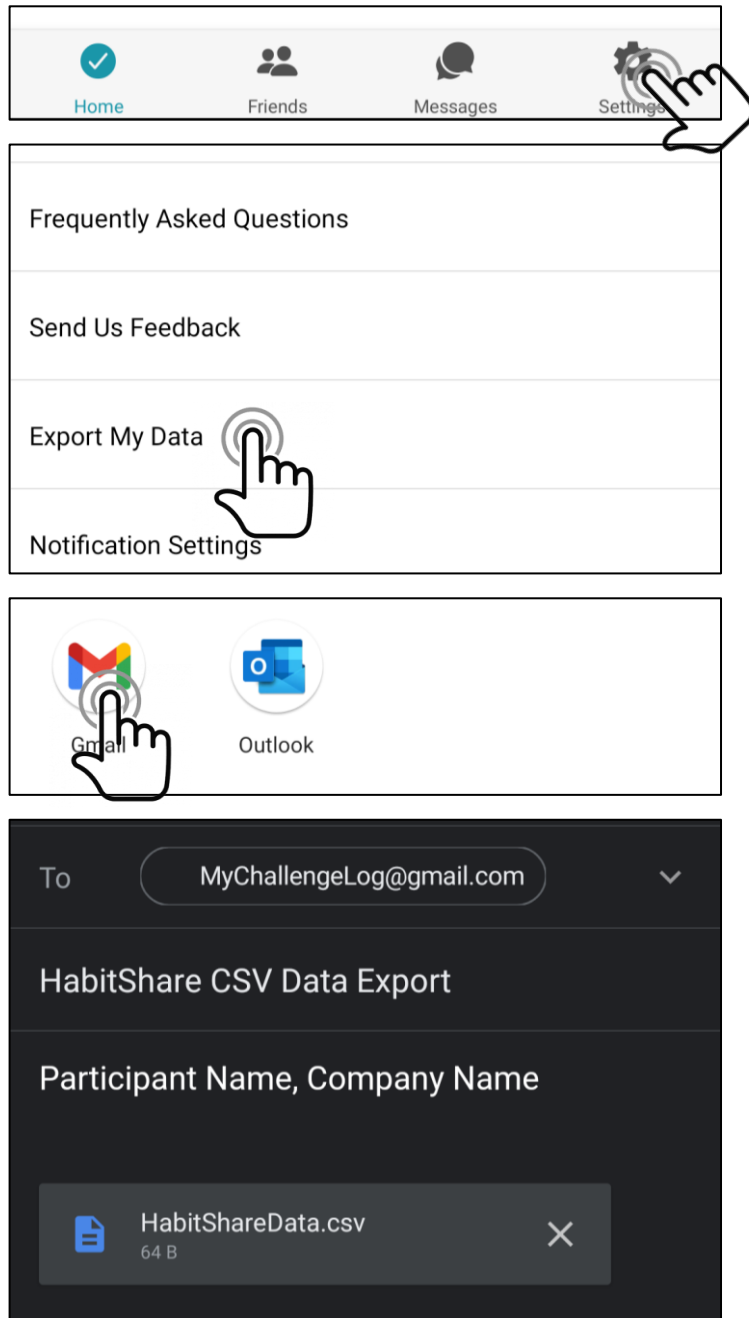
Home
Friends
Messages
Settings

Frequently Asked Questions

Send Us Feedback

Export My Data

Notification Settings

Gmail
Outlook

To MyChallengeLog@gmail.com

HabitShare CSV Data Export

Participant Name, Company Name

HabitShareData.csv
64 B